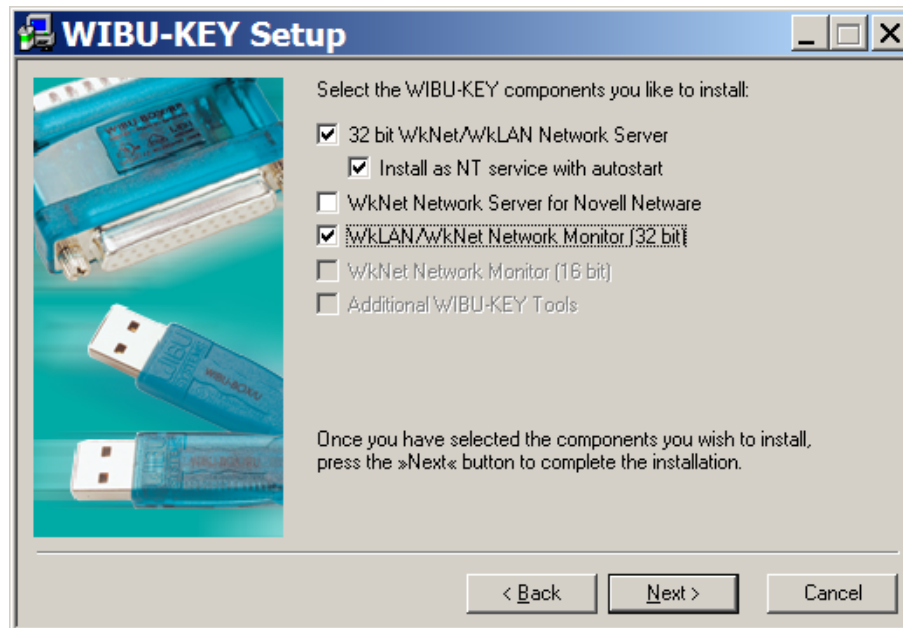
WIBU-KEY Setup

Select the WIBU-KEY components you like to install:

32 bit WkNet/WkLAN Network Server

Install as NT service with autostart

WkNet Network Server for Novell Netware

WkLAN/WkNet Network Monitor (32 bit)

WkNet Network Monitor (16 bit)

Additional WIBU-KEY Tools

Once you have selected the components you wish to install, press the »Next« button to complete the installation.

< Back

Next >

Cancel